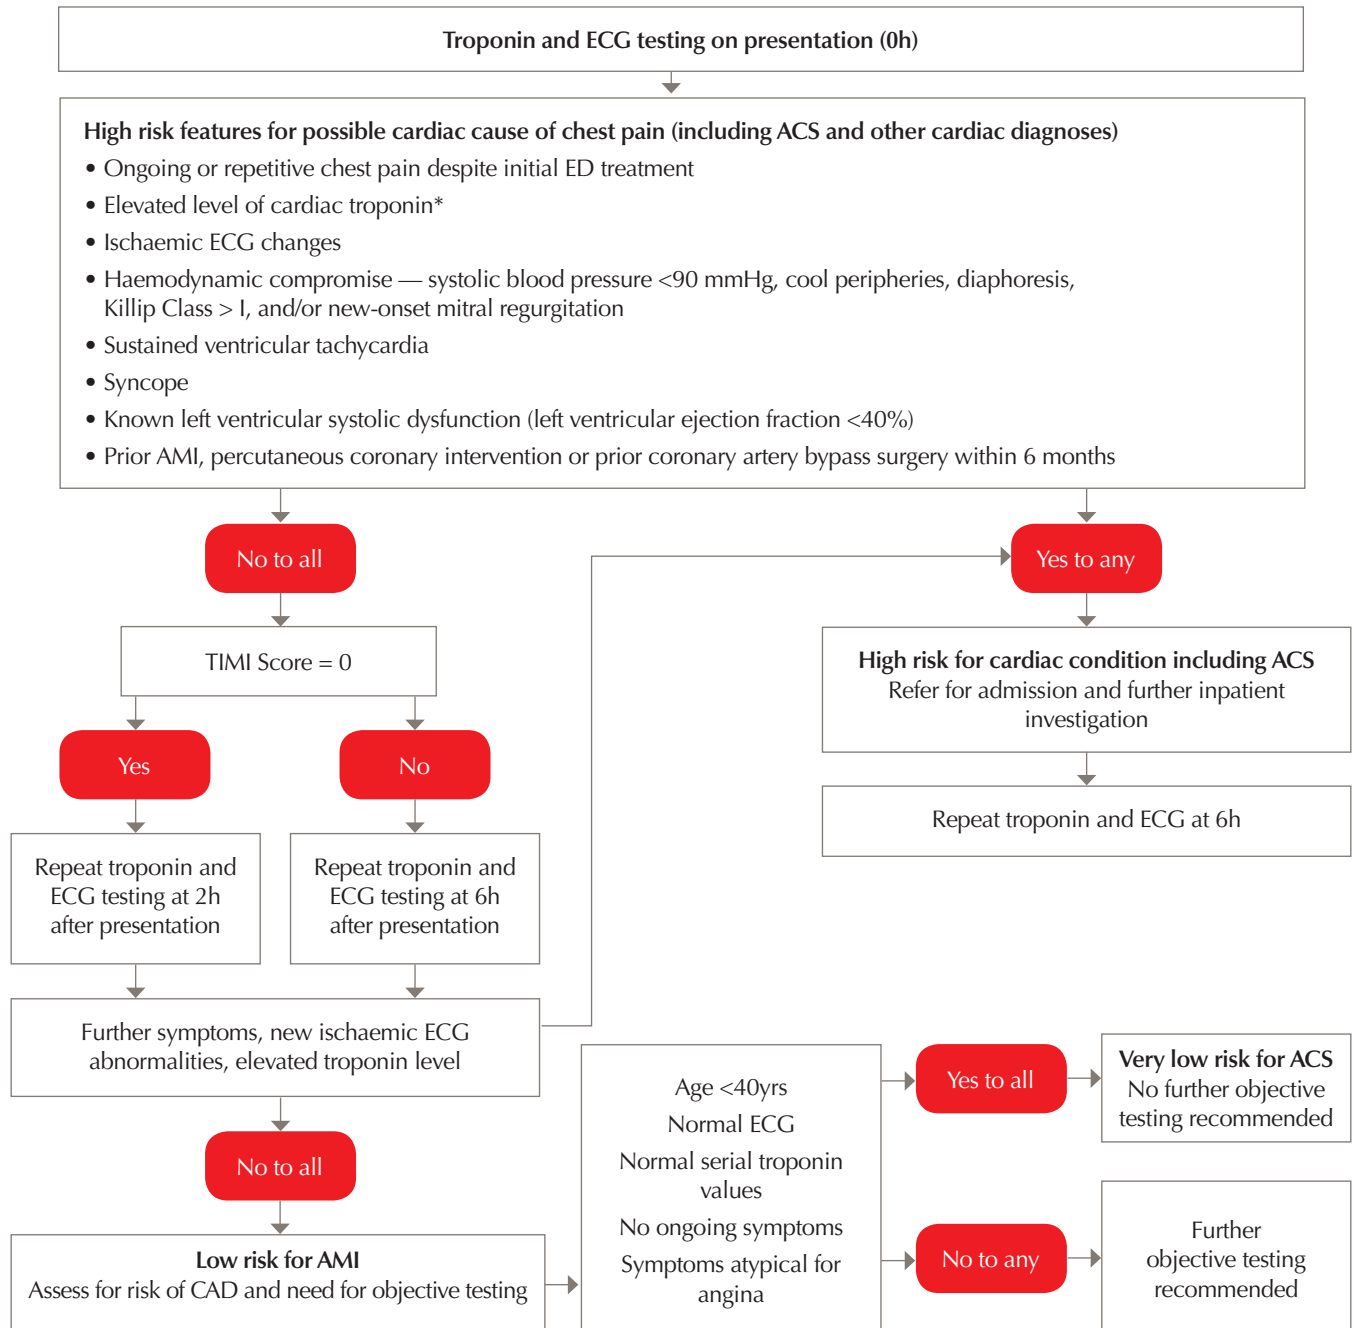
Troponin and ECG testing on presentation (0h)

High risk features for possible cardiac cause of chest pain (including ACS and other cardiac diagnoses)
• Ongoing or repetitive chest pain despite initial ED treatment
• Elevated level of cardiac troponin*
• Ischaemic ECG changes
• Haemodynamic compromise — systolic blood pressure <90 mmHg, cool peripheries, diaphoresis, Killip Class > I, and/or new-onset mitral regurgitation
• Sustained ventricular tachycardia
• Syncope
• Known left ventricular systolic dysfunction (left ventricular ejection fraction <40%)
• Prior AMI, percutaneous coronary intervention or prior coronary artery bypass surgery within 6 months

No to all

Yes to any

TIMI Score = 0

High risk for cardiac condition including ACS
Refer for admission and further inpatient investigation

Yes

No

Repeat troponin and ECG at 6h

Repeat troponin and ECG testing at 2h after presentation

Repeat troponin and ECG testing at 6h after presentation

Further symptoms, new ischaemic ECG abnormalities, elevated troponin level

Age <40yrs
Normal ECG
Normal serial troponin values
No ongoing symptoms
Symptoms atypical for angina

Yes to all

Very low risk for ACS
No further objective testing recommended

No to all

No to any

Further objective testing recommended

Low risk for AMI
Assess for risk of CAD and need for objective testing